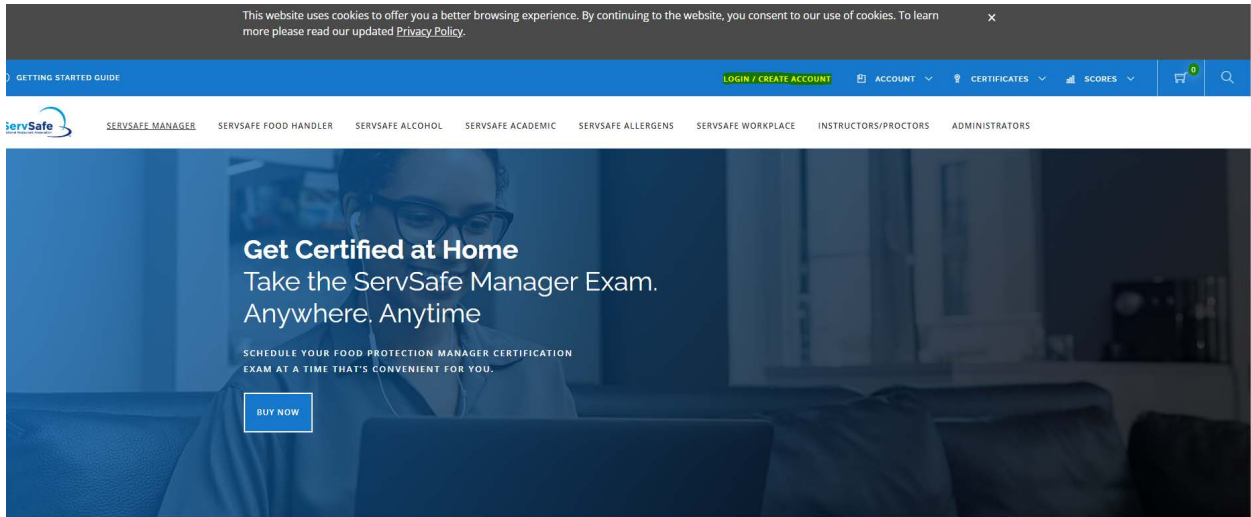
This website uses cookies to offer you a better browsing experience. By continuing to the website, you consent to our use of cookies. To learn more please read our updated Privacy Policy.

×

GETTING STARTED GUIDE

LOGIN / CREATE ACCOUNT

ACCOUNT

CERTIFICATES

SCORES

0

ServSafe

SERVSAFE MANAGER

SERVSAFE FOOD HANDLER

SERVSAFE ALCOHOL

SERVSAFE ACADEMIC

SERVSAFE ALLERGENS

SERVSAFE WORKPLACE

INSTRUCTORS/PROCTORS

ADMINISTRATORS

Get Certified at Home

Take the ServSafe Manager Exam. Anywhere. Anytime

SCHEDULE YOUR FOOD PROTECTION MANAGER CERTIFICATION EXAM AT A TIME THAT'S CONVENIENT FOR YOU.

BUY NOW